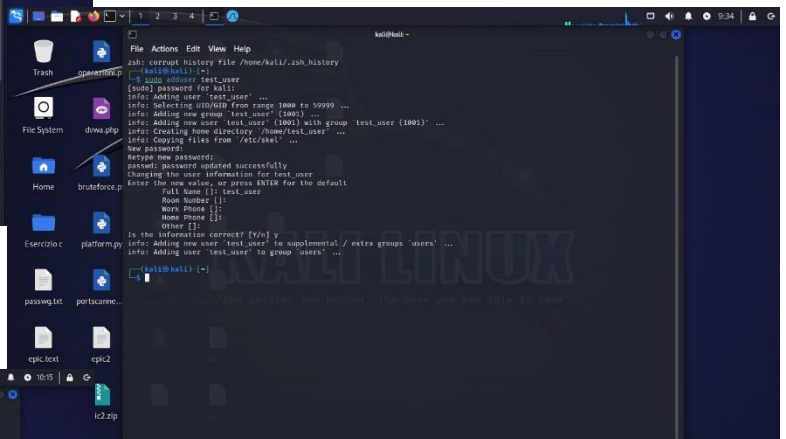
1 2 3 4
9:34

kali@kali: ~

File Actions Edit View Help

zsh: corrupt history file /home/kali/.zsh_history
┌──(kali㉿kali)-[~]
└─$ sudo adduser test_user
[sudo] password for kali:
info: Adding user `test_user' ...
info: Selecting UID/GID from range 1000 to 59999 ...
info: Adding new group `test_user' (1001) ...
info: Adding new user `test_user' (1001) with group `test_user (1001)' ...
info: Creating home directory `/home/test_user' ...
info: Copying files from `/etc/skel' ...
New password:
Retype new password:
passwd: password updated successfully
Changing the user information for test_user
Enter the new value, or press ENTER for the default
Full Name []: test_user
Room Number []:
Work Phone []:
Home Phone []:
Other []:
Is the information correct? [Y/n] y
info: Adding new user `test_user' to supplemental / extra groups `users' ...
info: Adding user `test_user' to group `users' ...

┌──(kali㉿kali)-[~]
└─$

KALI LINUX
"the quieter you become, the more you are able to hear"

Trash
operazioni.p
File System
dvwa.php
Home
bruteforce.p
Esercizio c
platform.py
passwg.txt
portscanne...
epic.text
epic2
10:15
ic2.zip